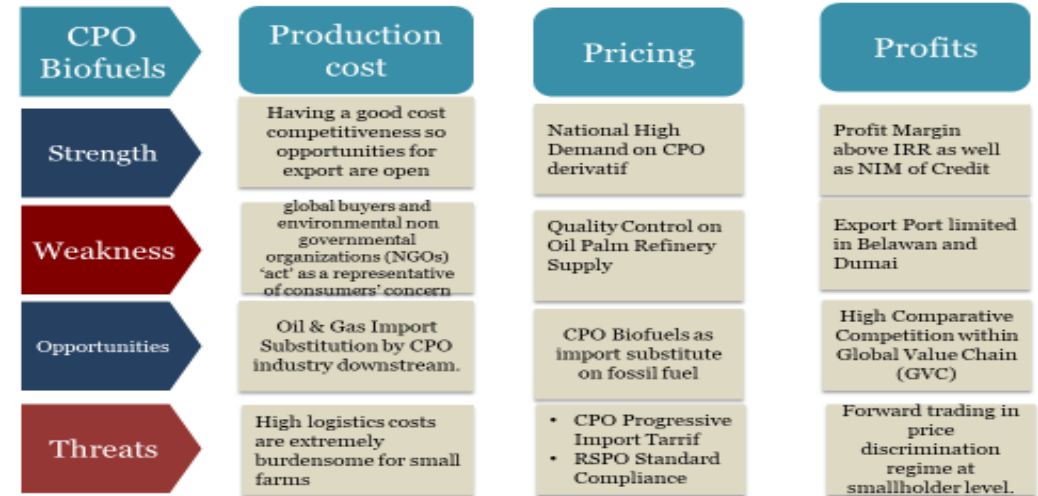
| CPO Biofuels | Production cost | Pricing | Profits |
|---|---|---|---|
| Strength | Having a good cost competitiveness so opportunities for export are open | National High Demand on CPO derivatif | Profit Margin above IRR as well as NIM of Credit |
| Weakness | global buyers and environmental non governmental organizations (NGOs) 'act' as a representative of consumers' concern | Quality Control on Oil Palm Refinery Supply | Export Port limited in Belawan and Dumai |
| Opportunities | Oil & Gas Import Substitution by CPO industry downstream. | CPO Biofuels as import substitute on fossil fuel | High Comparative Competition within Global Value Chain (GVC) |
| Threats | High logistics costs are extremely burdensome for small farms | • CPO Progressive Import Tarrif • RSPO Standard Compliance | Forward trading in price discrimination regime at smallholder level. |